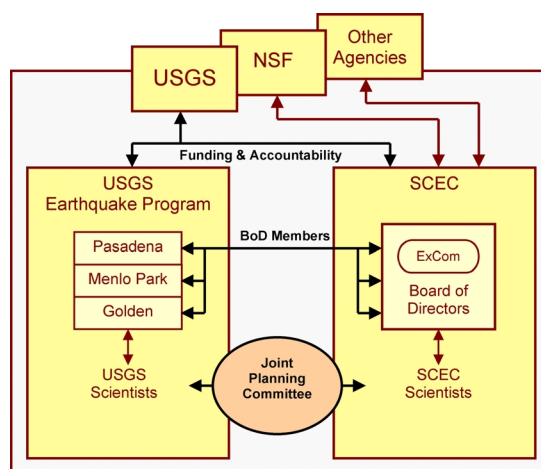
USGS

NSF

Other Agencies

Funding & Accountability

USGS Earthquake Program

Pasadena

Menlo Park

Golden

USGS Scientists

BoD Members

SCEC

ExCom

Board of Directors

SCEC Scientists

Joint Planning Committee